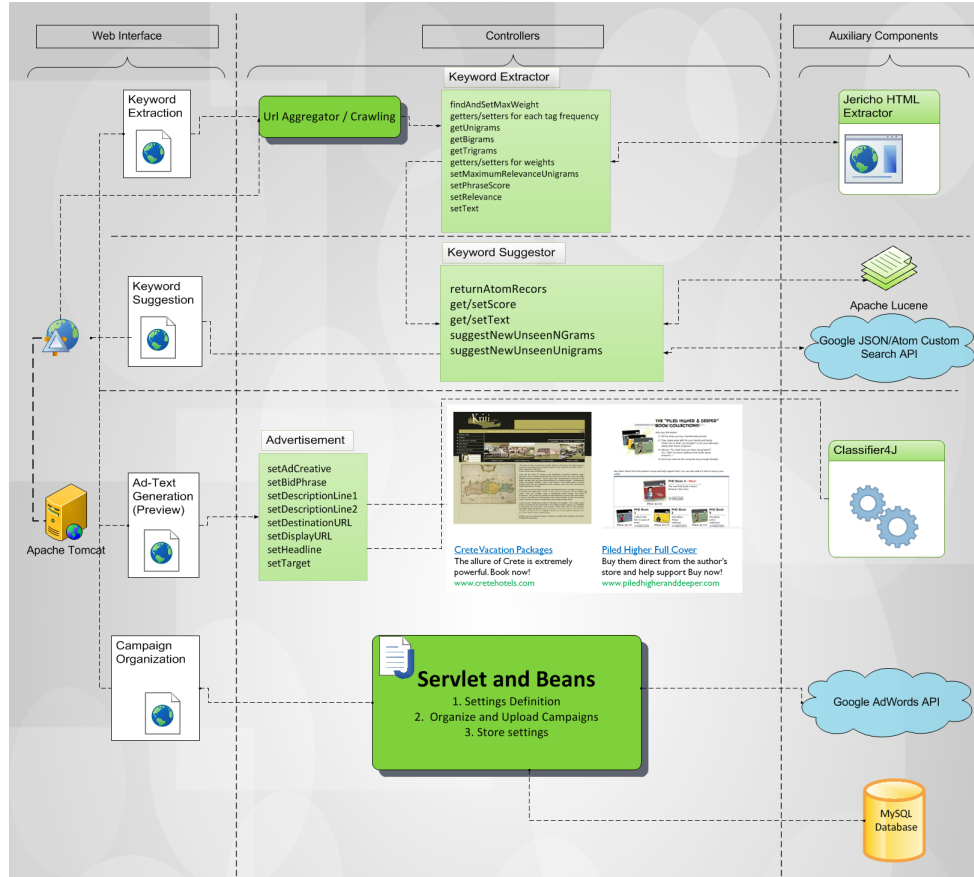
Web Interface

Controllers

Auxiliary Components

Keyword Extraction

Url Aggregator / Crawling

Keyword Extractor

findAndSetMaxWeight
getters/setters for each tag frequency
getUnigrams
getBigrams
getTrigrams
getters/setters for weights
setMaximumRelevanceUnigrams
setPhraseScore
setRelevance
setText

Jericho HTML Extractor

Keyword Suggestor

returnAtomRecors
get/setScore
get/setText
suggestNewUnseenNGrams
suggestNewUnseenUnigrams

Apache Lucene

Google JSON/Atom Custom Search API

Keyword Suggestion

Advertisement

setAdCreative
setBidPhrase
setDescriptionLine1
setDescriptionLine2
setDestinationURL
setDisplayURL
setHeadline
setTarget

THE "PILED HIGHER & DEEPER" BOOK COLLECTION!

Crete Vacation Packages
The allure of Crete is extremely powerful. Book now!
www.cretehotels.com

Piled Higher Full Cover
Buy them direct from the author's store and help support Buy now!
www.piledhigheranddeeper.com

Classifier4J

Apache Tomcat

Ad-Text Generation (Preview)

Campaign Organization

Servlet and Beans
1. Settings Definition
2. Organize and Upload Campaigns
3. Store settings

Google AdWords API

MySQL Database